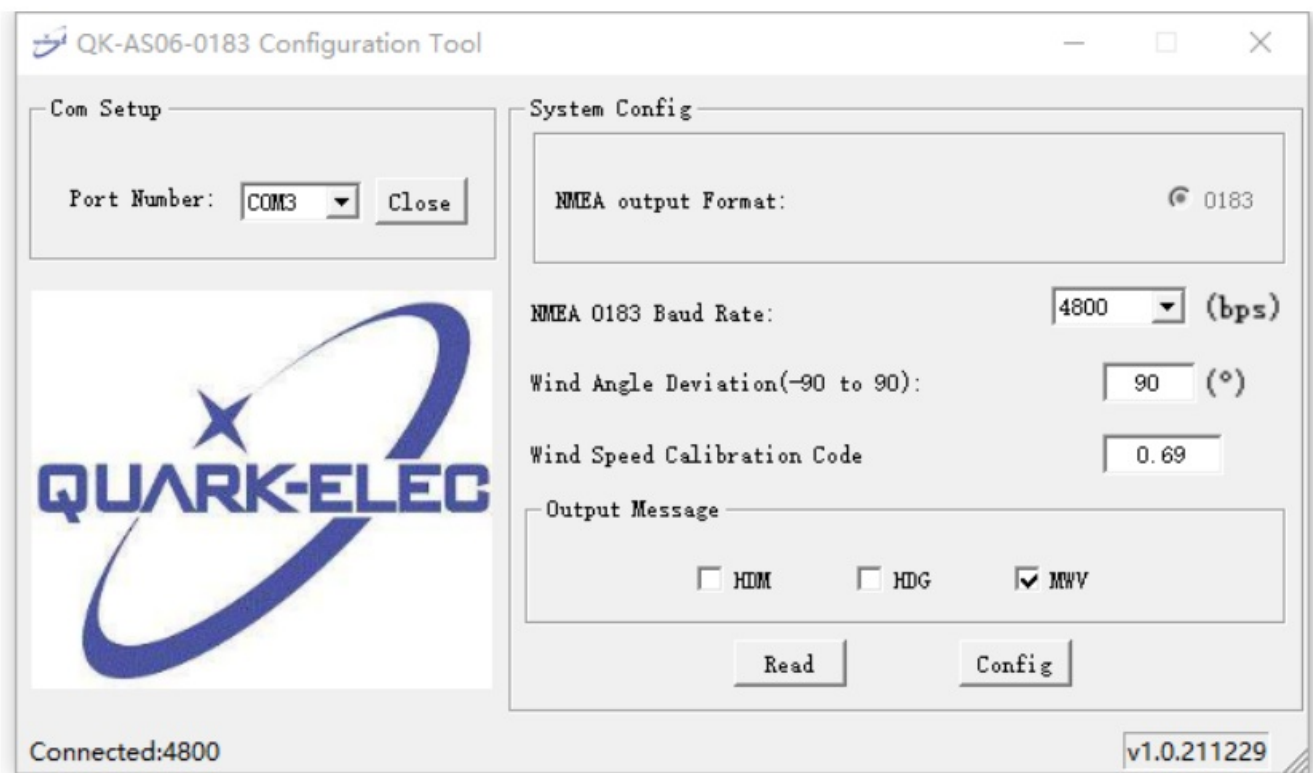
QK-AS06-0183 Configuration Tool

Com Setup

Port Number: COM3 Close

QUARK-ELEC

System Config

NMEA output Format: 0183

NMEA 0183 Baud Rate: 4800 (bps)

Wind Angle Deviation(-90 to 90): 90 (°)

Wind Speed Calibration Code 0.69

Output Message

HDM HDG MWV

Read Config

Connected:4800

v1.0.211229